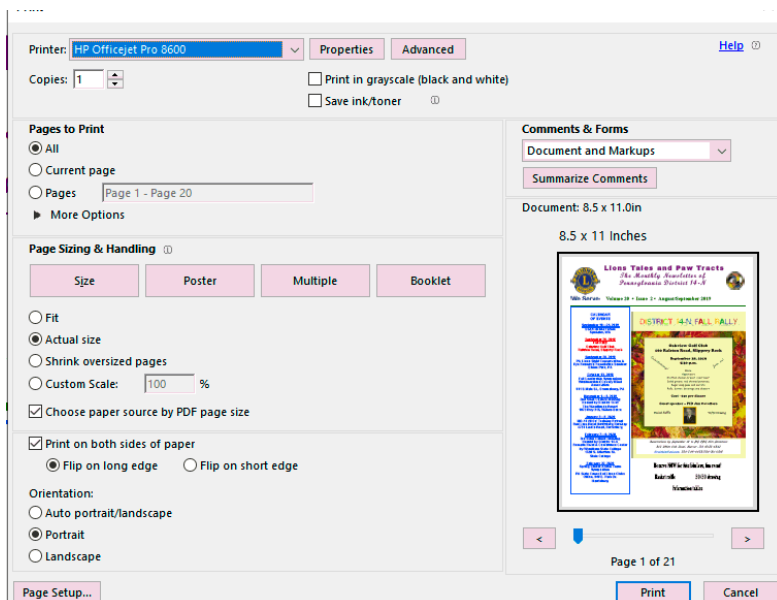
Printer: HP Officejet Pro 8600
Properties
Advanced
Help
Copies: 1
Print in grayscale (black and white)
Save ink/toner

Pages to Print
All
Current page
Pages Page 1 - Page 20
More Options

Comments & Forms
Document and Markups
Summarize Comments
Document: 8.5 x 11.0in
8.5 x 11 Inches

Page Sizing & Handling
Size
Poster
Multiple
Booklet
Fit
Actual size
Shrink oversized pages
Custom Scale: 100 %
Choose paper source by PDF page size

Print on both sides of paper
Flip on long edge
Flip on short edge

Orientation:
Auto portrait/landscape
Portrait
Landscape

Lions Tales and Paw Tracts
The Monthly Newsletter of Pennsylvania District 14-N
DISTRICT 14-N FALL RALLY

Page 1 of 21

Page Setup...
Print
Cancel